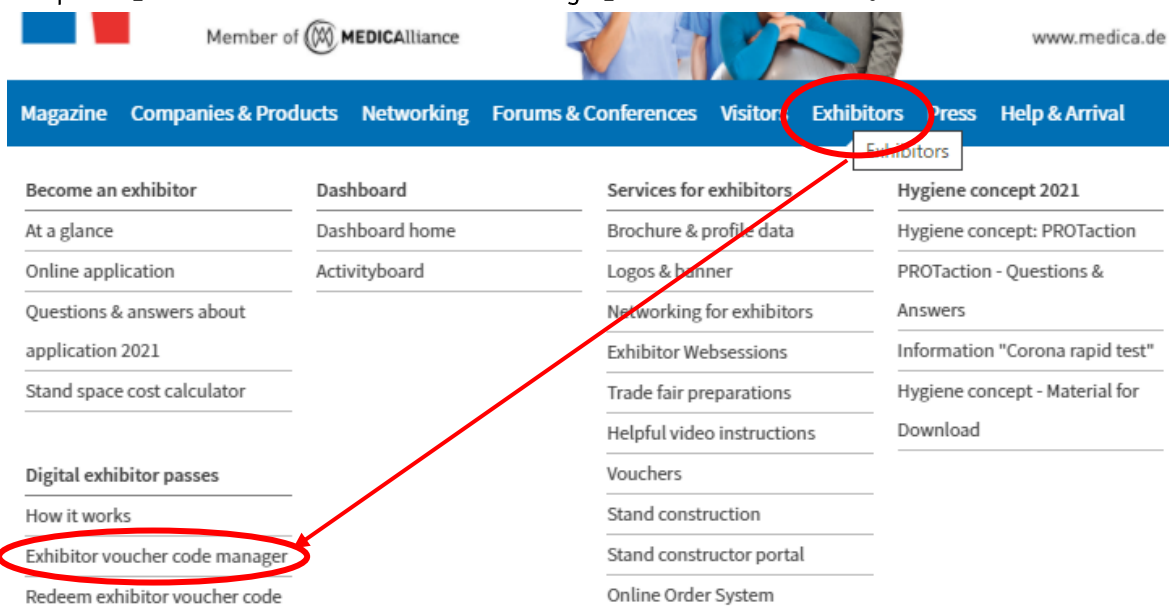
Member of MEDICAlliance

www.medica.de

Magazine Companies & Products Networking Forums & Conferences Visitors Exhibitors Press Help & Arrival

Exhibitors

Become an exhibitor
At a glance
Online application
Questions & answers about application 2021
Stand space cost calculator

Digital exhibitor passes
How it works
Exhibitor voucher code manager
Redeem exhibitor voucher code

Dashboard
Dashboard home
Activityboard

Services for exhibitors
Brochure & profile data
Logos & banner
Networking for exhibitors
Exhibitor Websessions
Trade fair preparations
Helpful video instructions
Vouchers
Stand construction
Stand constructor portal
Online Order System

Hygiene concept 2021
Hygiene concept: PROTaction
PROTaction - Questions & Answers
Information "Corona rapid test"
Hygiene concept - Material for Download